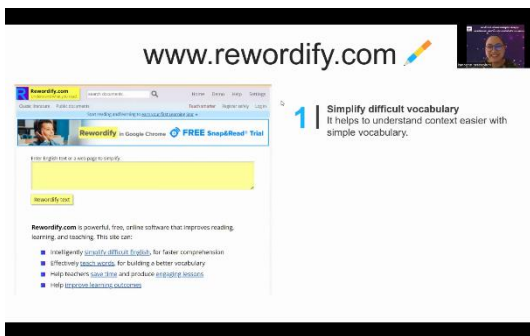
www.rewordify.com

Rewordify.com

Search documents

Home Demo Help Settings

Classic lessons Public documents

Teacher center Register (easy) Log in

Rewordify in Google Chrome FREE Snap&Read Trial

Enter English text or a web page to simplify:

Rewordify text

Rewordify.com is powerful, free, online software that improves reading, learning, and teaching. This site can:

Intelligently simplify difficult English, for faster comprehension

Effectively teach words, for building a better vocabulary

Help teachers save time and produce engaging lessons

Help improve learning outcomes

1 | Simplify difficult vocabulary
It helps to understand context easier with simple vocabulary.